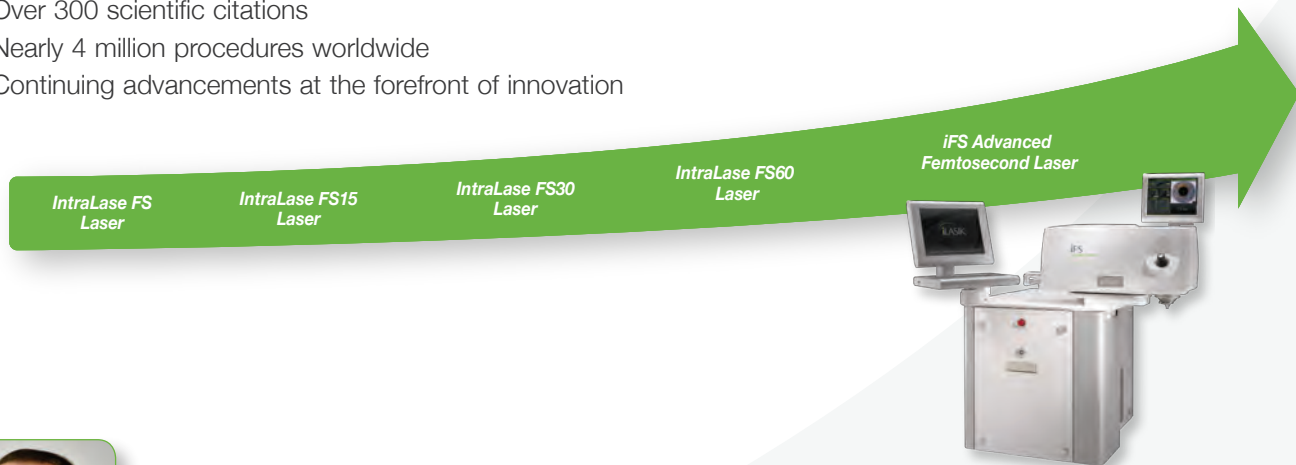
Over 300 scientific citations
Nearly 4 million procedures worldwide
Continuing advancements at the forefront of innovation

IntraLase FS Laser

IntraLase FS15 Laser

IntraLase FS30 Laser

IntraLase FS60 Laser

iFS Advanced Femtosecond Laser